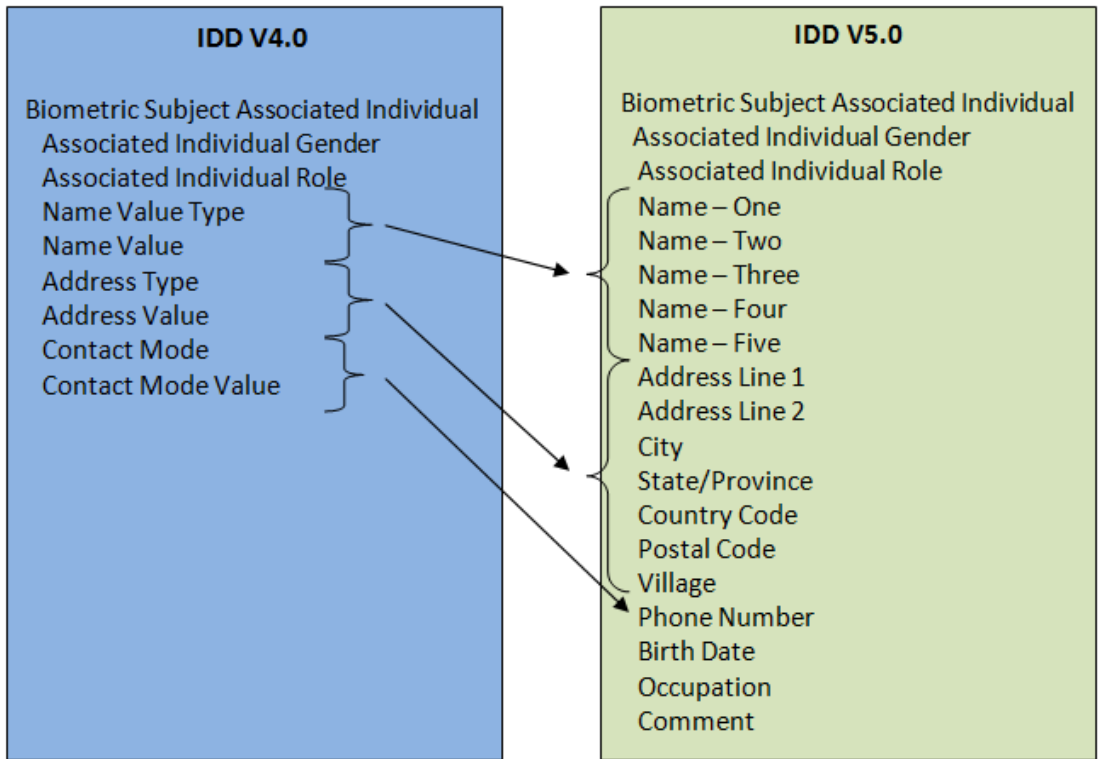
IDD V4.0

Biometric Subject Associated Individual
Associated Individual Gender
Associated Individual Role
Name Value Type
Name Value
Address Type
Address Value
Contact Mode
Contact Mode Value

IDD V5.0

Biometric Subject Associated Individual
Associated Individual Gender
Associated Individual Role
Name – One
Name – Two
Name – Three
Name – Four
Name – Five
Address Line 1
Address Line 2
City
State/Province
Country Code
Postal Code
Village
Phone Number
Birth Date
Occupation
Comment